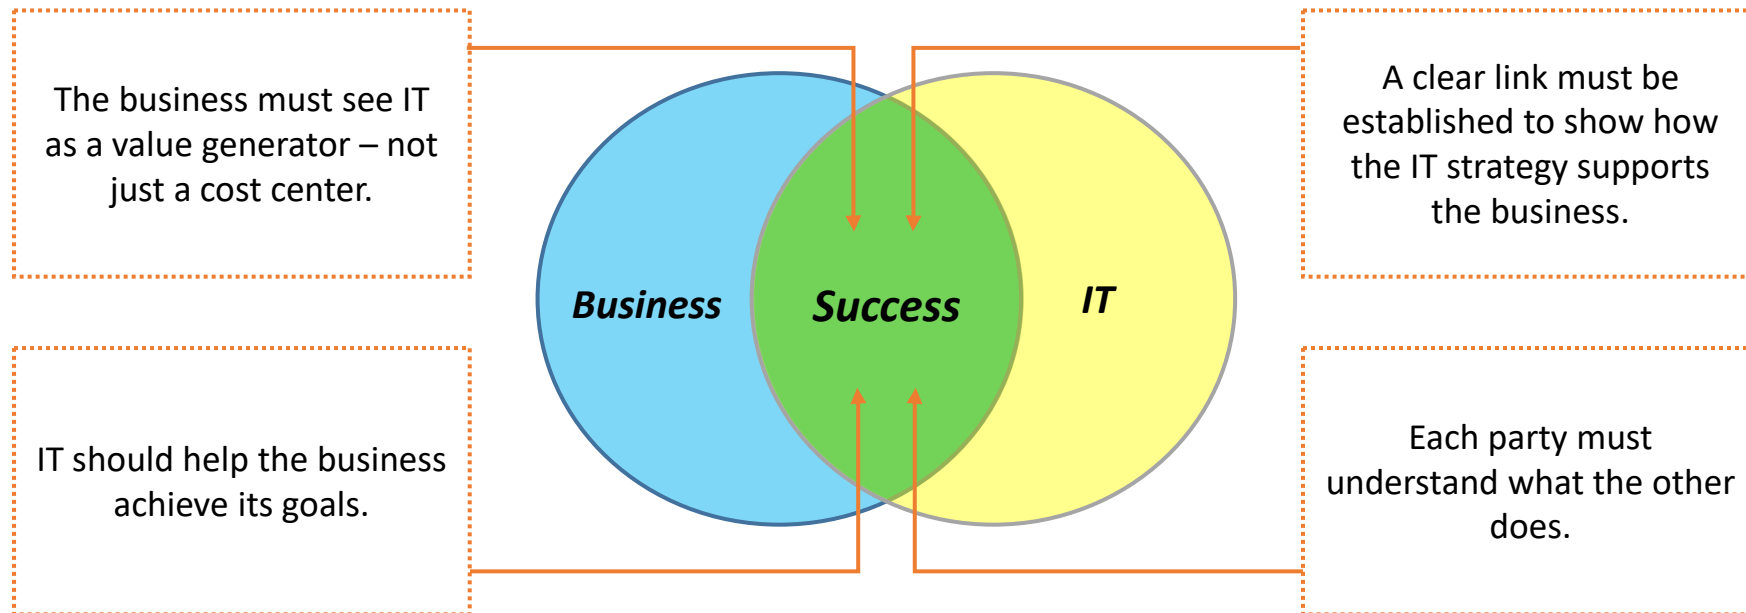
The business must see IT as a value generator – not just a cost center.

A clear link must be established to show how the IT strategy supports the business.

Business

Success

IT

IT should help the business achieve its goals.

Each party must understand what the other does.